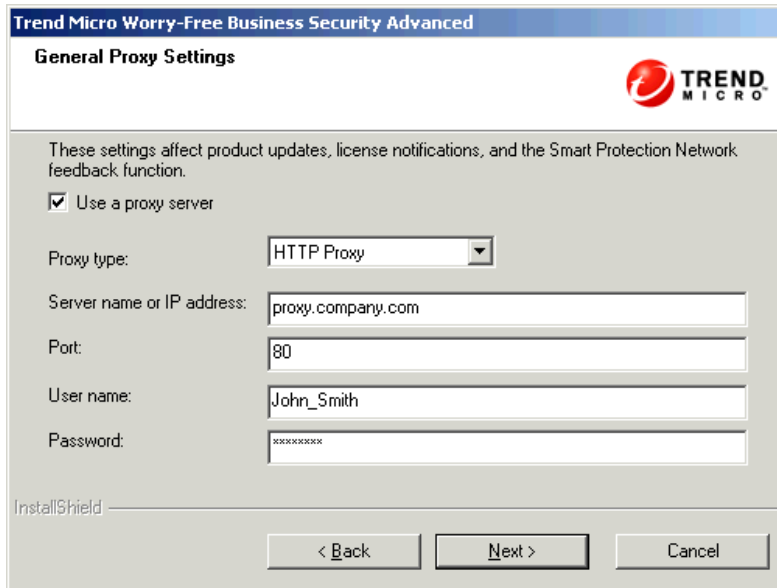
Trend Micro Worry-Free Business Security Advanced

General Proxy Settings

TREND MICRO

These settings affect product updates, license notifications, and the Smart Protection Network feedback function.

☑ Use a proxy server

Proxy type: HTTP Proxy

Server name or IP address: proxy.company.com

Port: 80

User name: John_Smith

Password: ********

InstallShield

< Back Next > Cancel